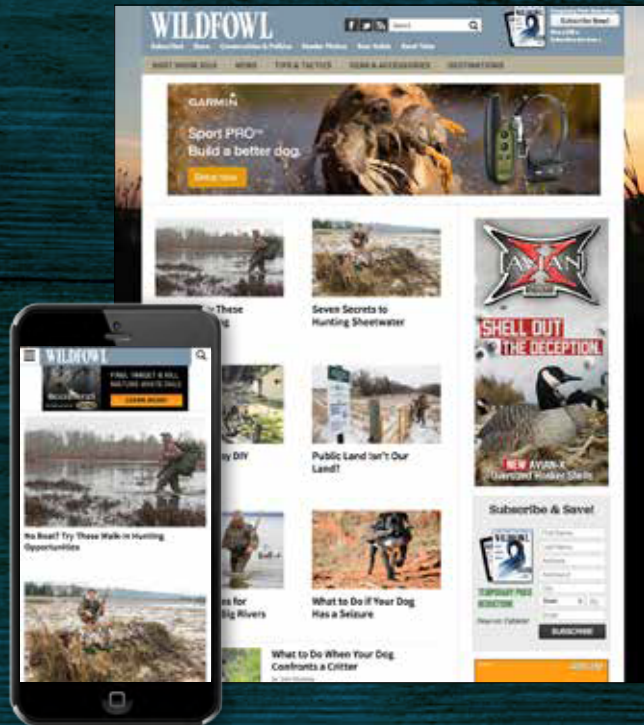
WILDFOWL

Search

Subscribe Now!

Subscribe | Store | Conservation & Policy | Reader Photos | Dog Guide | Hunt Talk

WHAT WORK 2015 | NEWS | TIPS & TACTICS | GEAR & ACCESSORIES | DESTINATIONS

GARMIN

Sport PRO™
Build a better dog.

Shop now

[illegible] These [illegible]

Seven Secrets to Hunting Sheetwater

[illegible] DIY

Public Land Isn't Our Land?

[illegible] for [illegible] Rivers

What to Do if Your Dog Has a Seizure

What to Do When Your Dog Confronts a Critter

AVIAN X

SHELL OUT THE DECEPTION.

NEW AVIAN-X Oversized Honker Shells

Subscribe & Save!

SUBSCRIBE

WILDFOWL

FINAL TARGET & KILL MATURE WHITETAILS

LEARN MORE

No Boat? Try These Walk-In Hunting Opportunities